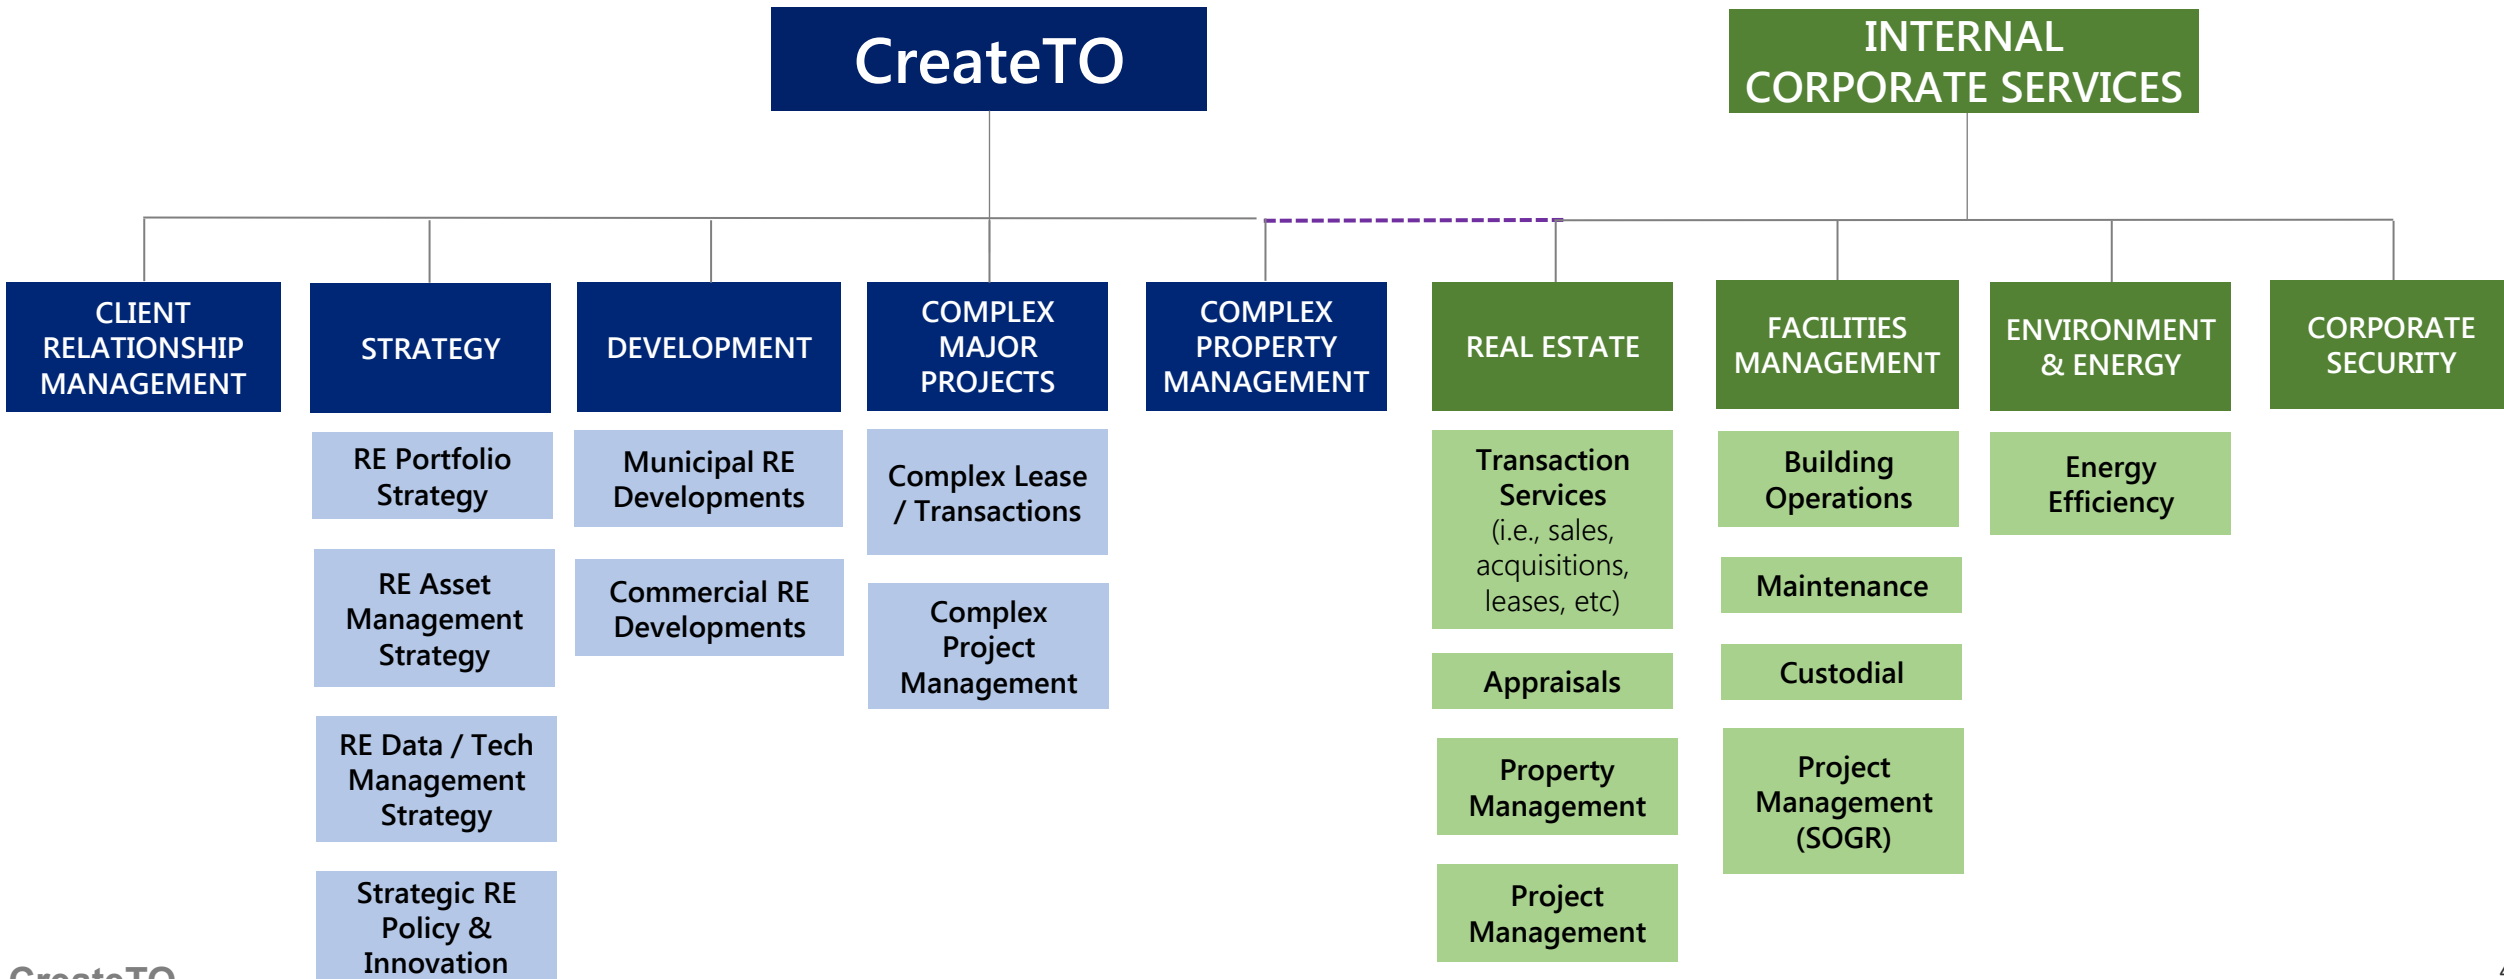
CreateTO

INTERNAL CORPORATE SERVICES

CLIENT RELATIONSHIP MANAGEMENT

STRATEGY

RE Portfolio Strategy

RE Asset Management Strategy

RE Data / Tech Management Strategy

Strategic RE Policy & Innovation

DEVELOPMENT

Municipal RE Developments

Commercial RE Developments

COMPLEX MAJOR PROJECTS

Complex Lease / Transactions

Complex Project Management

COMPLEX PROPERTY MANAGEMENT

REAL ESTATE

Transaction Services (i.e., sales, acquisitions, leases, etc)

Appraisals

Property Management

Project Management

FACILITIES MANAGEMENT

Building Operations

Maintenance

Custodial

Project Management (SOGR)

ENVIRONMENT & ENERGY

Energy Efficiency

CORPORATE SECURITY

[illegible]